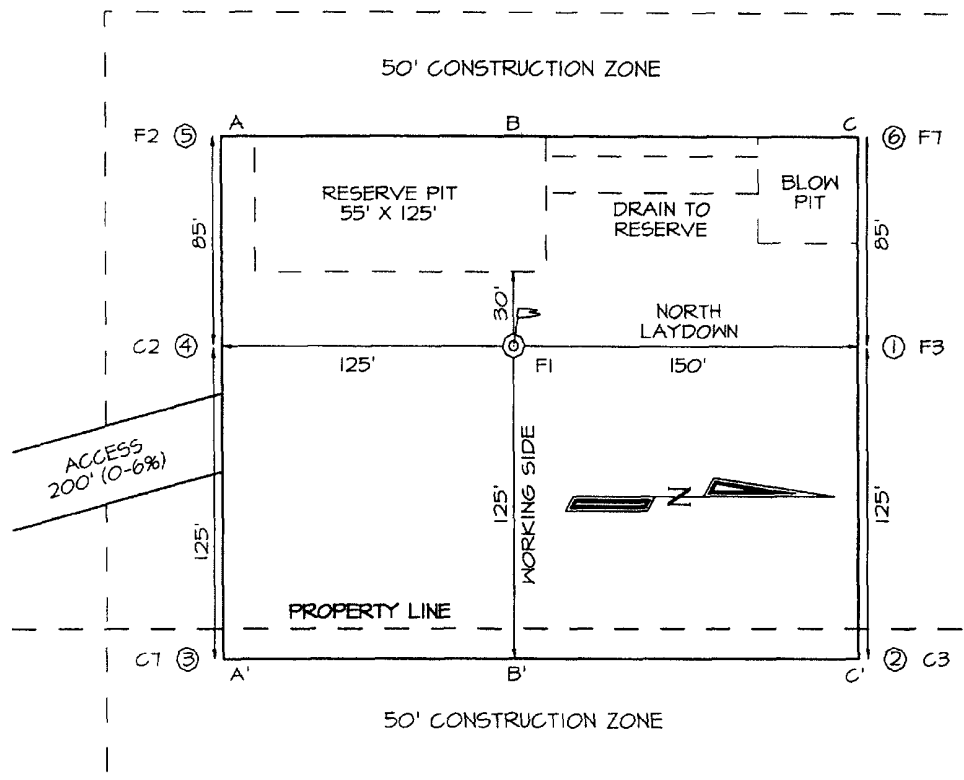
50' CONSTRUCTION ZONE

F2 ⑤ A B C ⑥ F7

RESERVE PIT
55' X 125'

DRAIN TO
RESERVE

BLOW
PIT

85'

85'

30'

NORTH
LAYDOWN

C2 ④ ① F3

125' F1 150'

ACCESS
200' (0-6%)

WORKING SIDE

125'

N

125'

125'

PROPERTY LINE

C7 ③ ② C3

A' B' C'

50' CONSTRUCTION ZONE